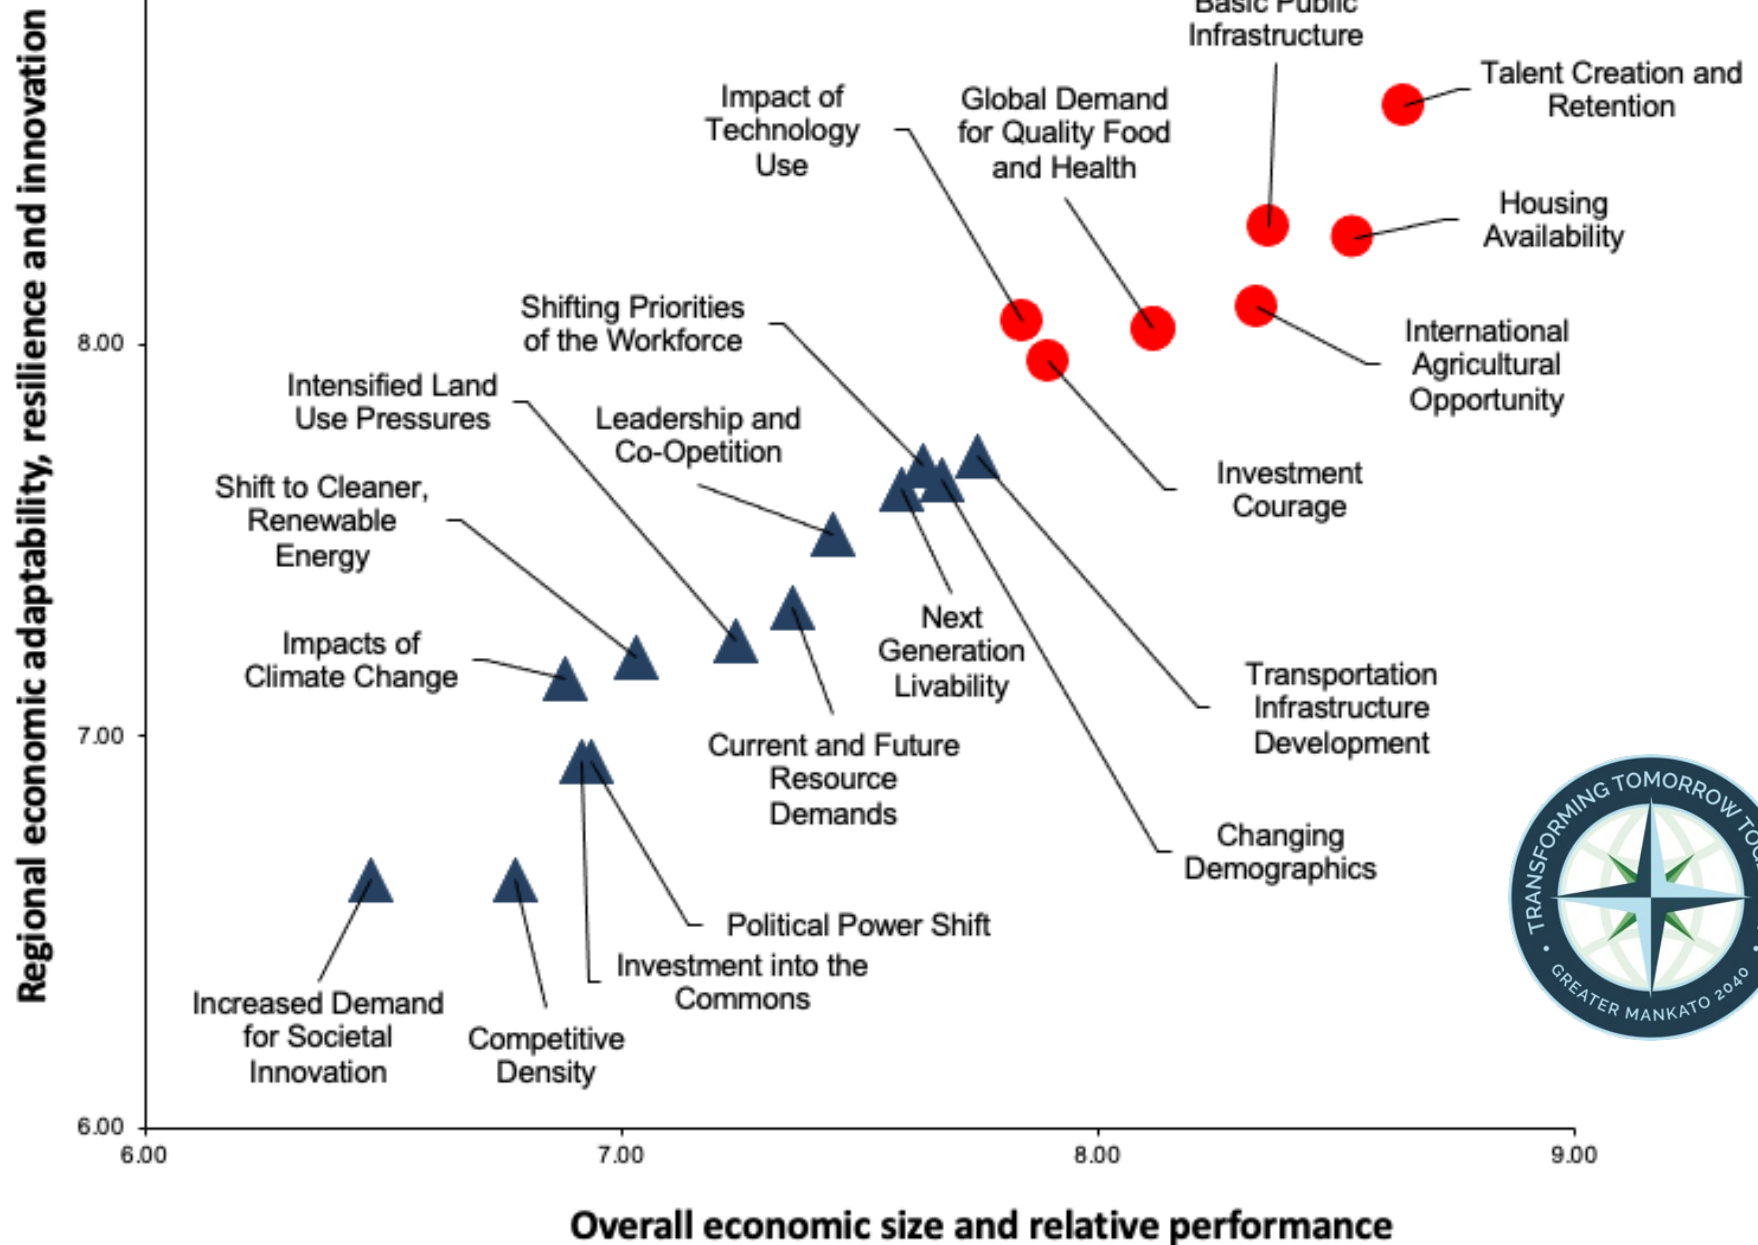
Regional economic adaptability, resilience and innovation

Basic Public Infrastructure
Talent Creation and Retention
Impact of Technology Use
Global Demand for Quality Food and Health
Housing Availability
Shifting Priorities of the Workforce
International Agricultural Opportunity
Intensified Land Use Pressures
Leadership and Co-Opetition
Investment Courage
Shift to Cleaner, Renewable Energy
Next Generation Livability
Impacts of Climate Change
Transportation Infrastructure Development
Current and Future Resource Demands
Changing Demographics
Political Power Shift
Investment into the Commons
Increased Demand for Societal Innovation
Competitive Density

TRANSFORMING TOMORROW TOGETHER
GREATER MANKATO 2040

8.00
7.00
6.00
6.00
7.00
8.00
9.00

Overall economic size and relative performance